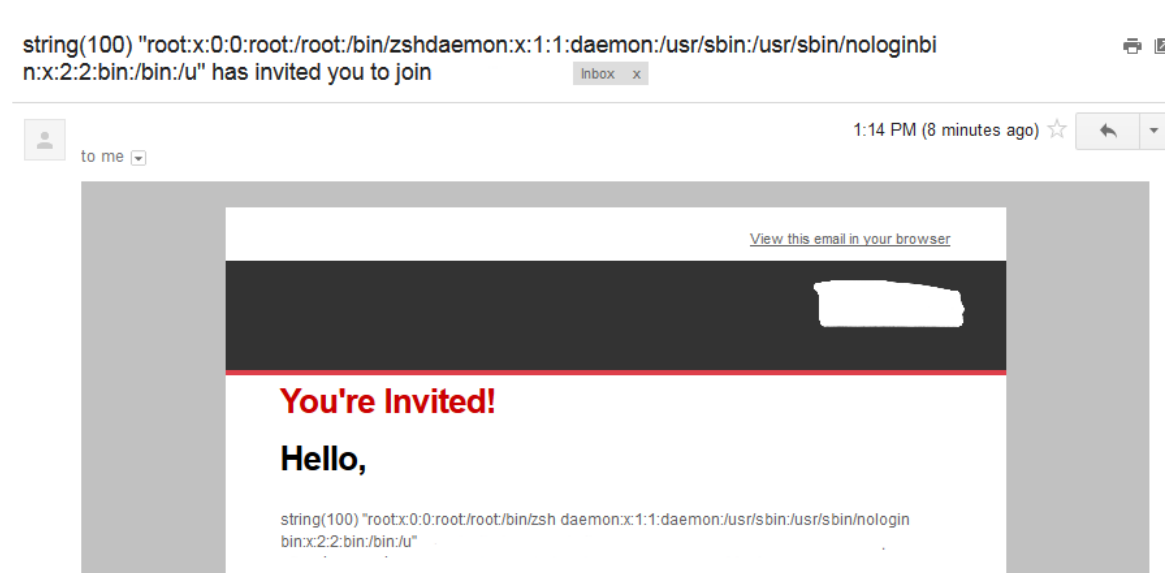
string(100) "root:x:0:0:root:/root:/bin/zshdaemon:x:1:1:daemon:/usr/sbin:/usr/sbin/nologinbin:x:2:2:bin:/bin:/u" has invited you to join Inbox x

to me

1:14 PM (8 minutes ago)

View this email in your browser

You're Invited!

Hello,

string(100) "root:x:0:0:root:/root:/bin/zsh daemon:x:1:1:daemon:/usr/sbin:/usr/sbin/nologin bin:x:2:2:bin:/bin:/u"